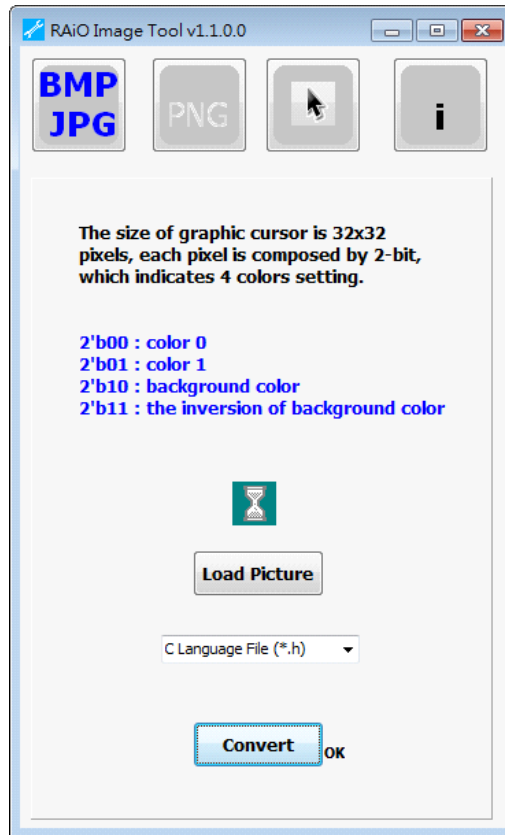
RAiO Image Tool v1.1.0.0

BMP
JPG

PNG

i

The size of graphic cursor is 32x32 pixels, each pixel is composed by 2-bit, which indicates 4 colors setting.

2'b00 : color 0
2'b01 : color 1
2'b10 : background color
2'b11 : the inversion of background color

Load Picture

C Language File (*.h)

Convert

OK